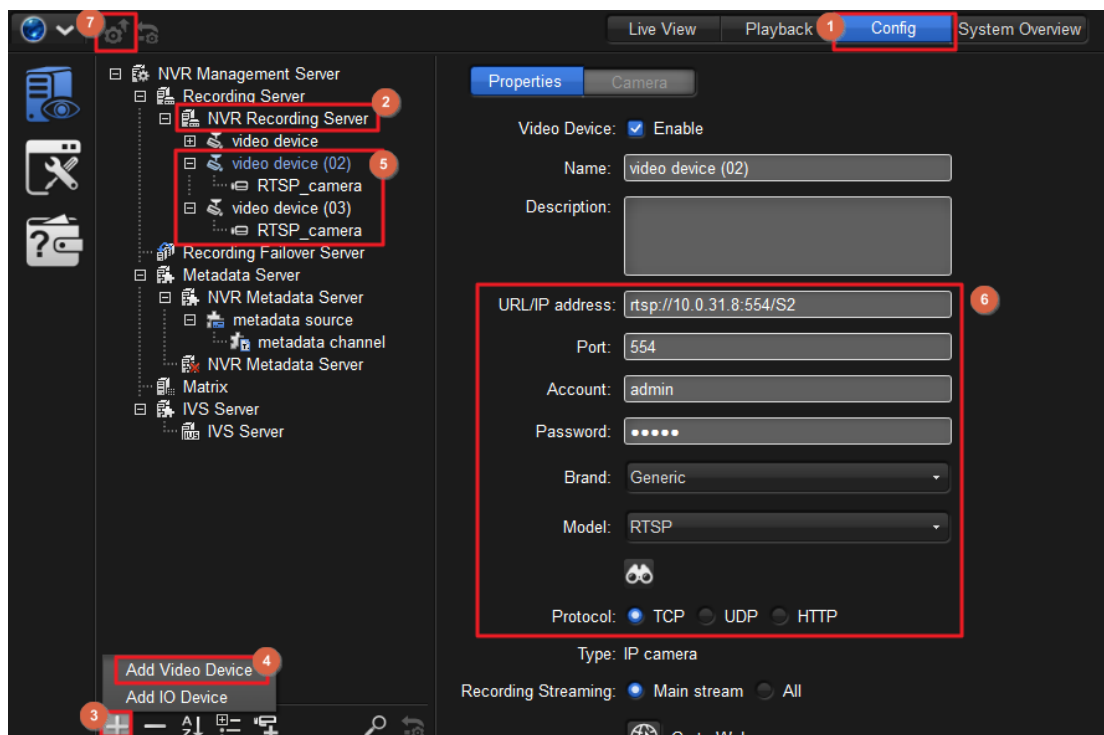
7

Live View
Playback
1
Config
System Overview

NVR Management Server
Recording Server
NVR Recording Server
2
video device
video device (02)
5
RTSP_camera
video device (03)
RTSP_camera
Recording Failover Server
Metadata Server
NVR Metadata Server
metadata source
metadata channel
NVR Metadata Server
Matrix
IVS Server
IVS Server

Add Video Device
4
Add IO Device
3

Properties
Camera

Video Device: Enable
Name: video device (02)
Description:
6
URL/IP address: rtsp://10.0.31.8:554/S2
Port: 554
Account: admin
Password: •••••
Brand: Generic
Model: RTSP
Protocol: TCP UDP HTTP
Type: IP camera
Recording Streaming: Main stream All